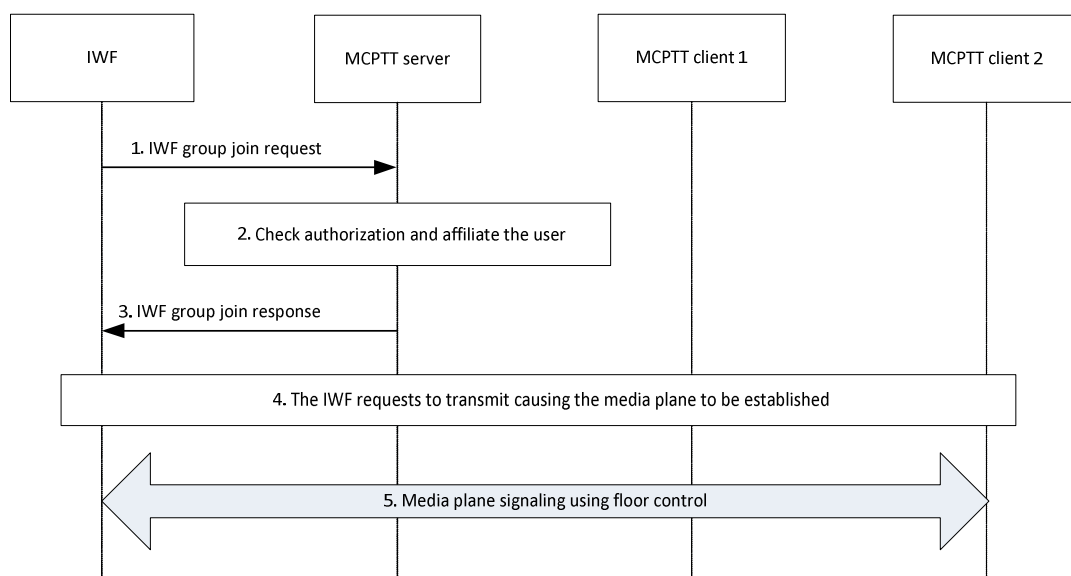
IWF

MCPTT server

MCPTT client 1

MCPTT client 2

1. IWF group join request

2. Check authorization and affiliate the user

3. IWF group join response

4. The IWF requests to transmit causing the media plane to be established

5. Media plane signaling using floor control